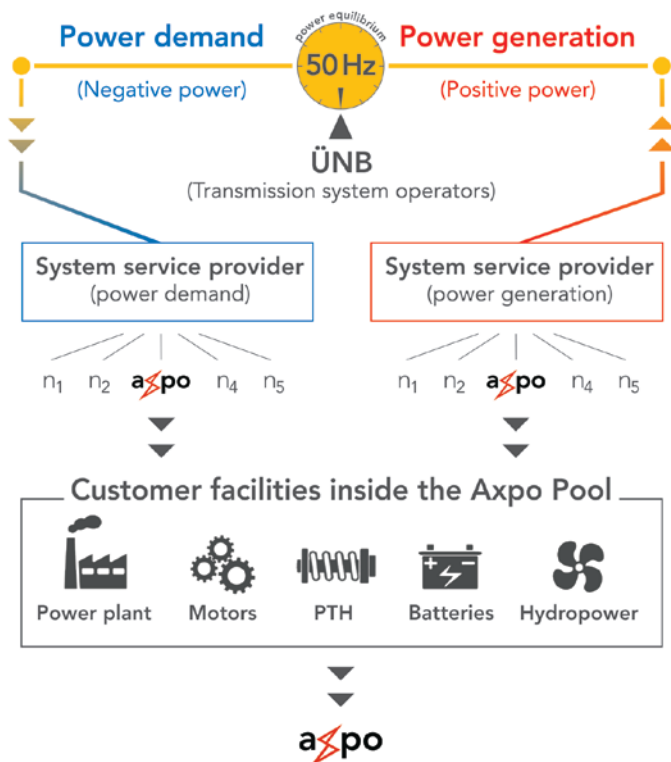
Power demand

power equilibrium

50 Hz

Power generation

(Negative power)

(Positive power)

ÜNB
(Transmission system operators)

System service provider
(power demand)

System service provider
(power generation)

$n_1$ $n_2$ axpo $n_4$ $n_5$

$n_1$ $n_2$ axpo $n_4$ $n_5$

Customer facilities inside the Axpo Pool

Power plant

Motors

PTH

Batteries

Hydropower

axpo